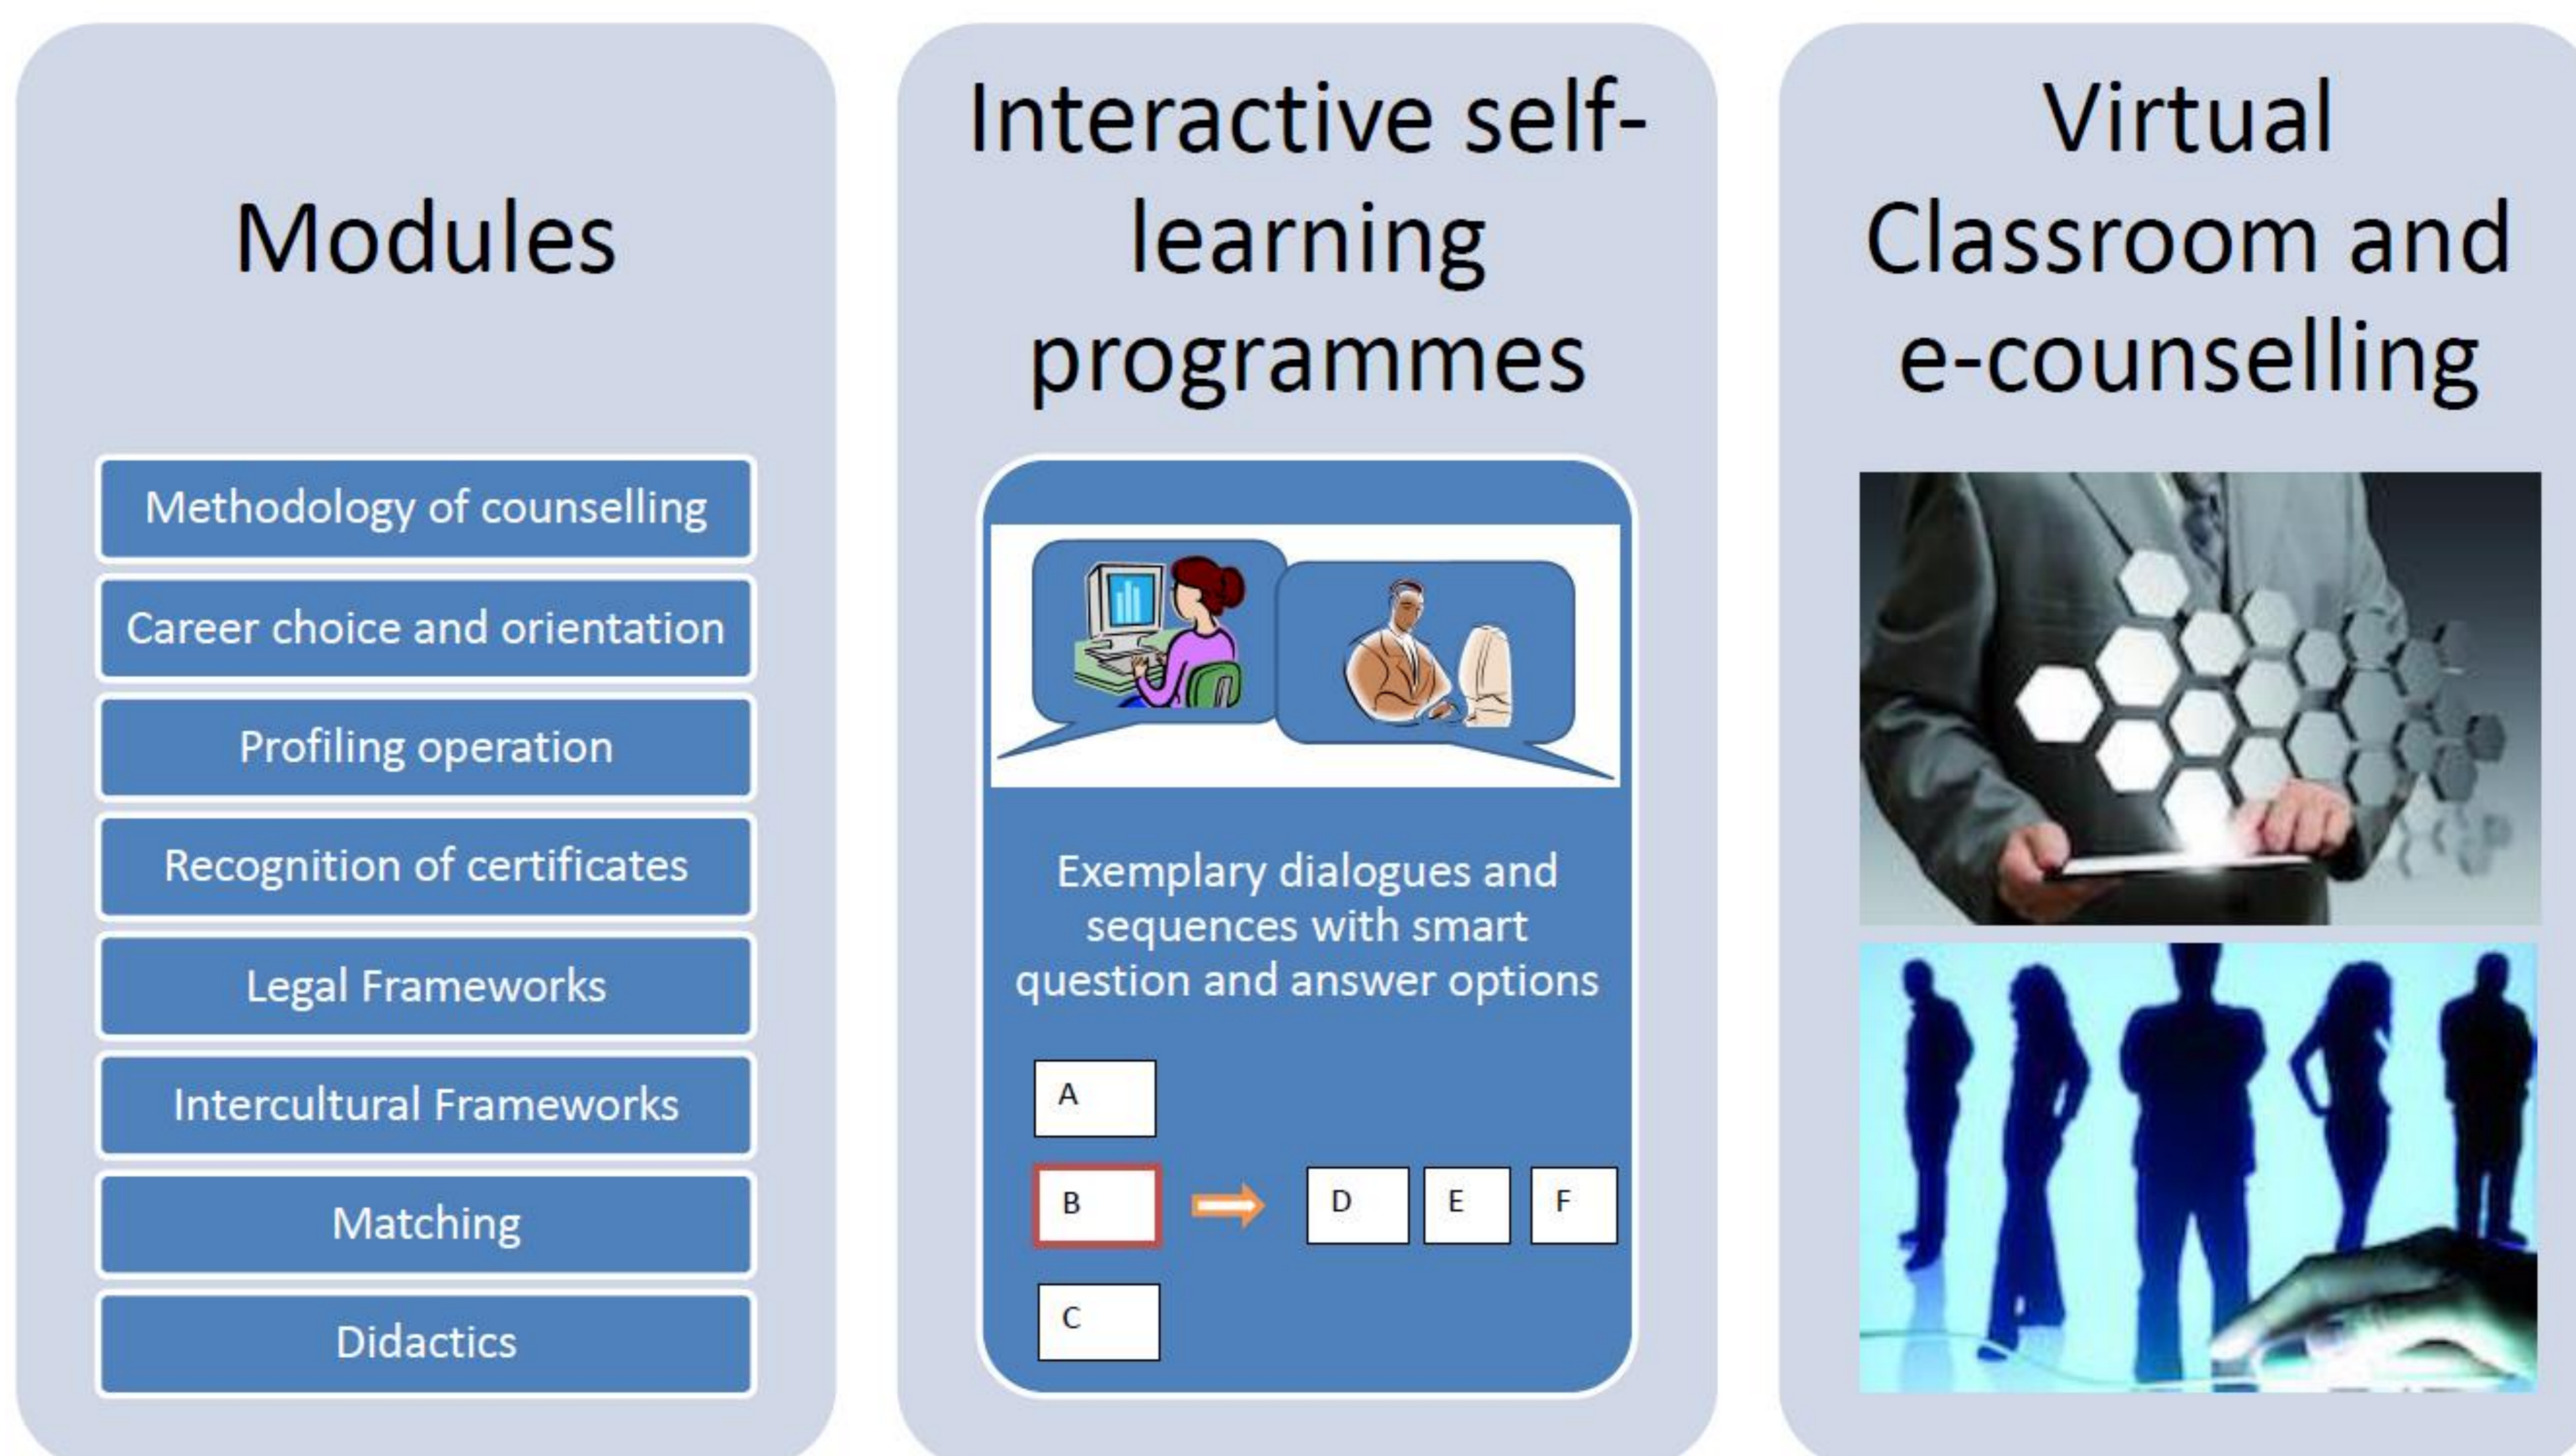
Modules

Methodology of counselling

Career choice and orientation

Profiling operation

Recognition of certificates

Legal Frameworks

Intercultural Frameworks

Matching

Didactics

Interactive self-learning programmes

Exemplary dialogues and sequences with smart question and answer options

A

B

D

E

F

C

Virtual Classroom and e-counselling